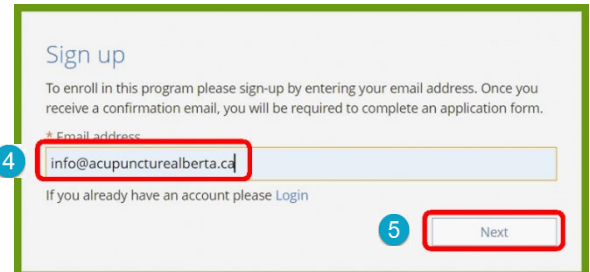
Sign up

To enroll in this program please sign-up by entering your email address. Once you receive a confirmation email, you will be required to complete an application form.

* Email address

4

info@acupuncturealberta.ca

If you already have an account please Login

5

Next